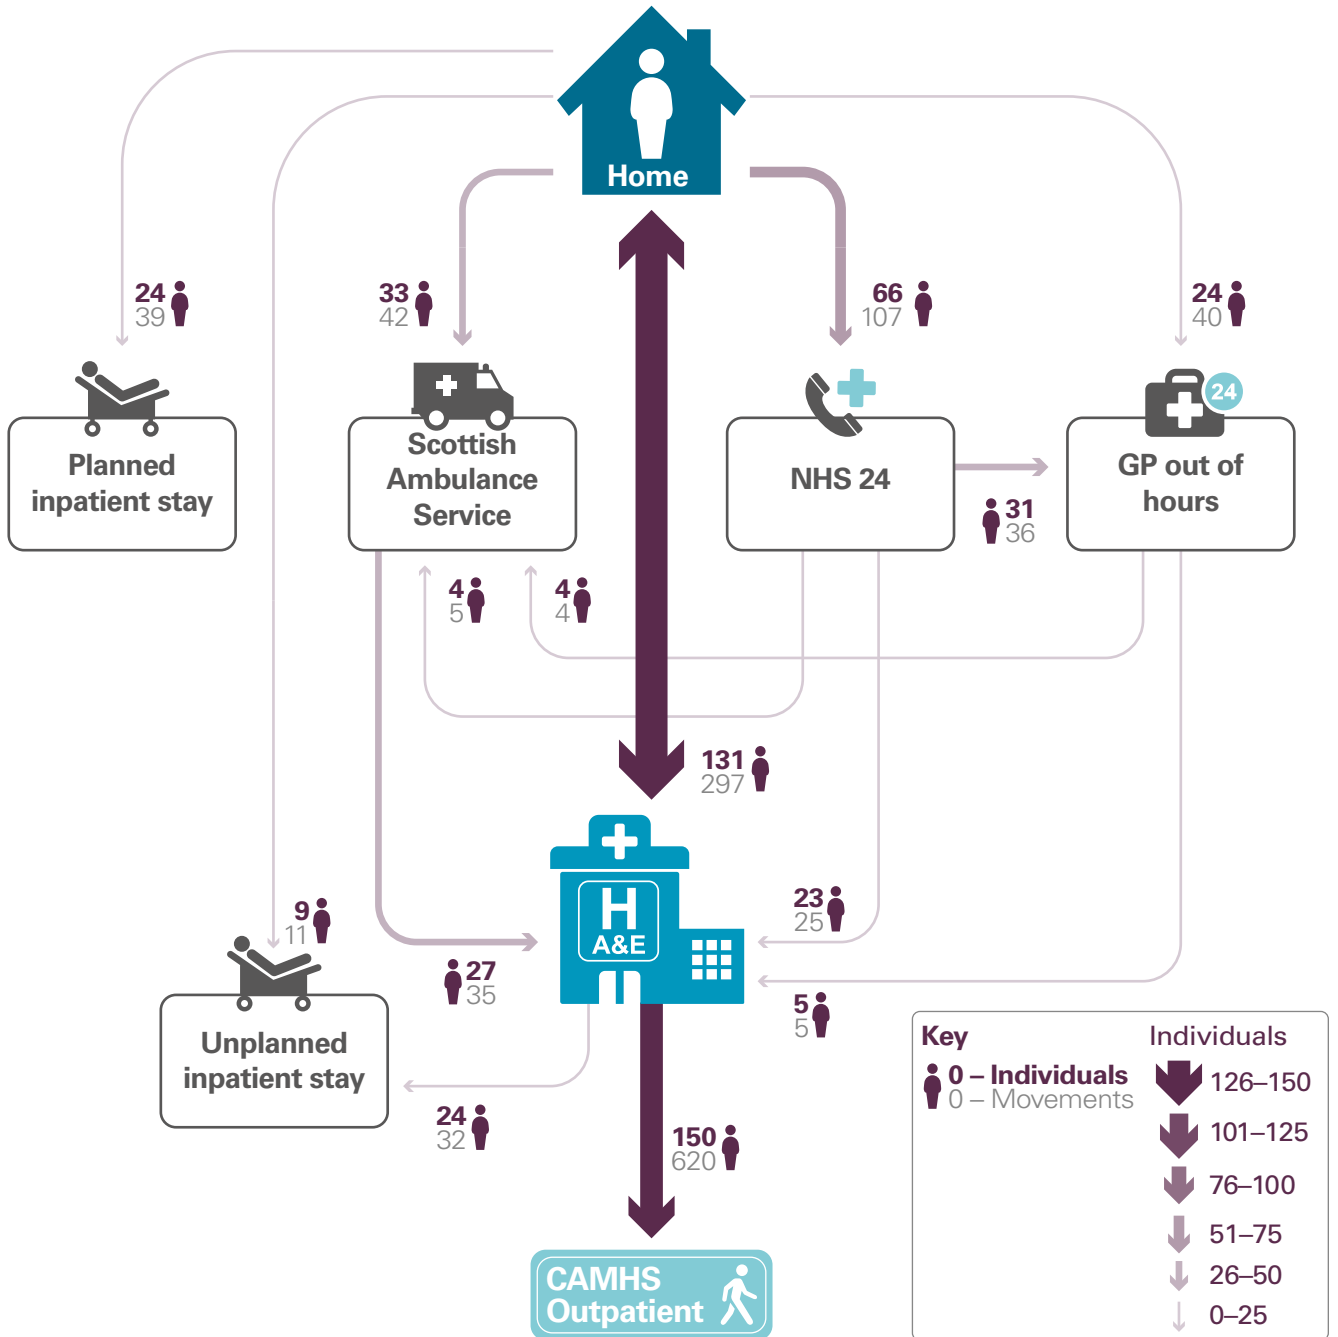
Home

24
39

33
42

66
107

24
40

Planned inpatient stay

Scottish Ambulance Service

NHS 24

24

GP out of hours

31
36

4
5

4
4

131
297

H
A&E

23
25

9
11

Unplanned inpatient stay

27
35

5
5

24
32

150
620

CAMHS Outpatient

Key
0 – Individuals
0 – Movements

Individuals
126–150
101–125
76–100
51–75
26–50
0–25